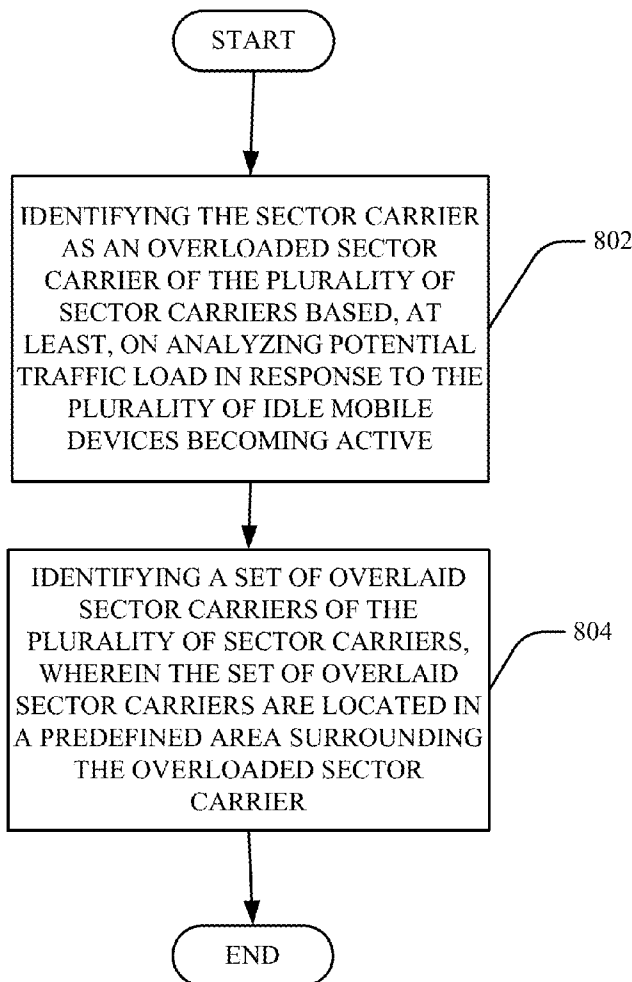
START

IDENTIFYING THE SECTOR CARRIER AS AN OVERLOADED SECTOR CARRIER OF THE PLURALITY OF SECTOR CARRIERS BASED, AT LEAST, ON ANALYZING POTENTIAL TRAFFIC LOAD IN RESPONSE TO THE PLURALITY OF IDLE MOBILE DEVICES BECOMING ACTIVE

802

IDENTIFYING A SET OF OVERLAID SECTOR CARRIERS OF THE PLURALITY OF SECTOR CARRIERS, WHEREIN THE SET OF OVERLAID SECTOR CARRIERS ARE LOCATED IN A PREDEFINED AREA SURROUNDING THE OVERLOADED SECTOR CARRIER

804

END